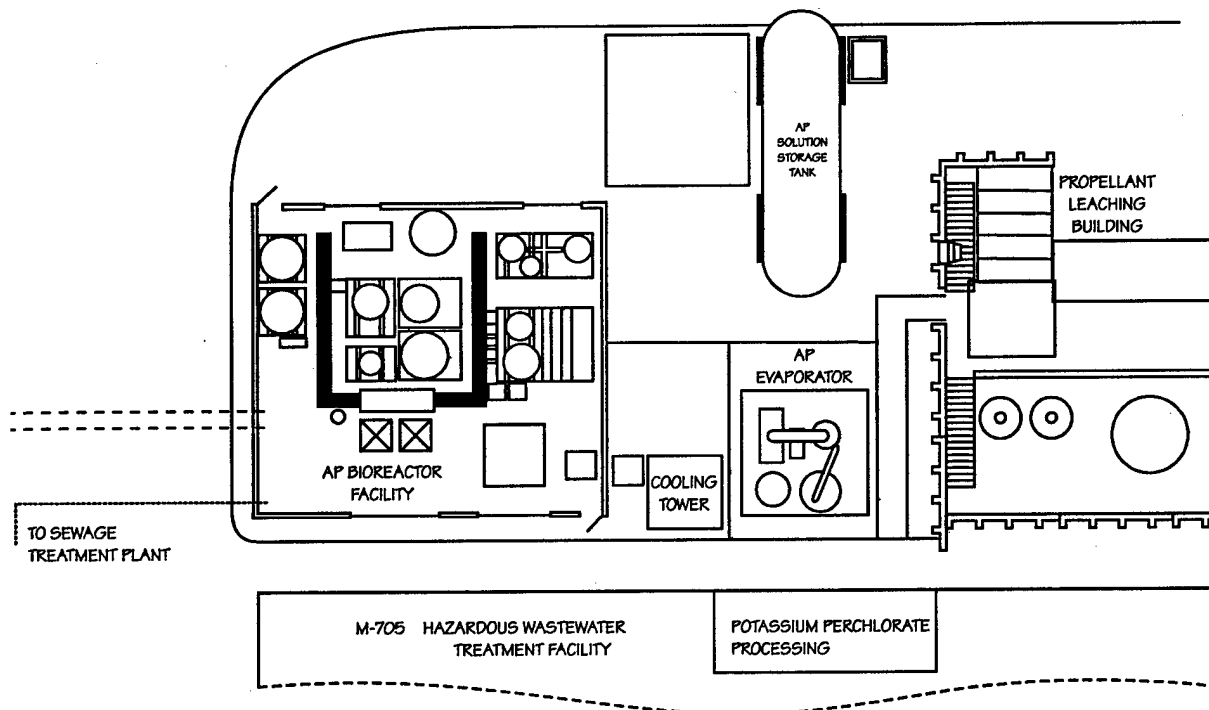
AP SOLUTION STORAGE TANK

PROPELLANT LEACHING BUILDING

AP EVAPORATOR

AP BIOREACTOR FACILITY

COOLING TOWER

TO SEWAGE TREATMENT PLANT

M-705 HAZARDOUS WASTEWATER TREATMENT FACILITY

POTASSIUM PERCHLORATE PROCESSING